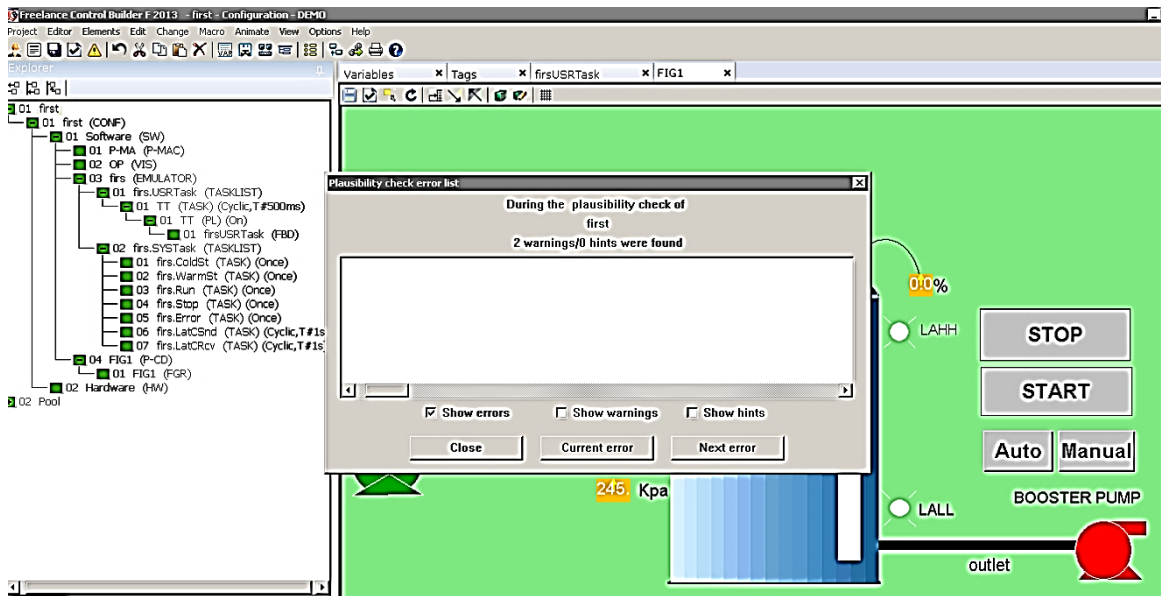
Freelance Control Builder F 2013 - first - Configuration - DEMO

Project Editor Elements Edit Change Macro Animate View Options Help

Explorer

01 first
01 first (CONF)
01 Software (SW)
01 P-MA (P-MAC)
02 OP (VIS)
03 firs (EMULATOR)
01 firs.USRTask (TASKLIST)
01 TT (TASK) (Cyclic,T#500ms)
01 TT (PL) (On)
01 firsUSRTask (FBD)
02 firs.SYSTask (TASKLIST)
01 firs.ColdSt (TASK) (Once)
02 firs.WarmSt (TASK) (Once)
03 firs.Run (TASK) (Once)
04 firs.Stop (TASK) (Once)
05 firs.Error (TASK) (Once)
06 firs.LatCSnd (TASK) (Cyclic,T#1s
07 firs.LatCRcv (TASK) (Cyclic,T#1s
04 FIG1 (P-CD)
01 FIG1 (FGR)
02 Hardware (HW)
02 Pool

Variables | Tags | firsUSRTask | FIG1

Plausibility check error list

During the plausibility check of
first
2 warnings/0 hints were found

Show errors  Show warnings  Show hints

Close  Current error  Next error

0.0%

LAHH

STOP

START

Auto  Manual

BOOSTER PUMP

245. Kpa

LALL

outlet